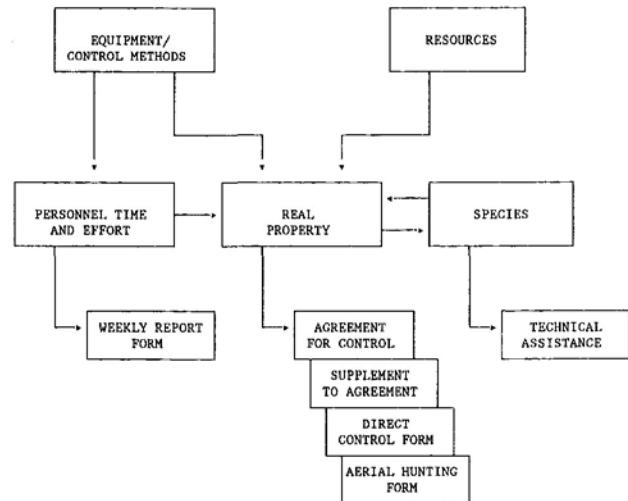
EQUIPMENT/ CONTROL METHODS

RESOURCES

PERSONNEL TIME AND EFFORT

REAL PROPERTY

SPECIES

WEEKLY REPORT FORM

AGREEMENT FOR CONTROL

SUPPLEMENT TO AGREEMENT

DIRECT CONTROL FORM

AERIAL HUNTING FORM

TECHNICAL ASSISTANCE